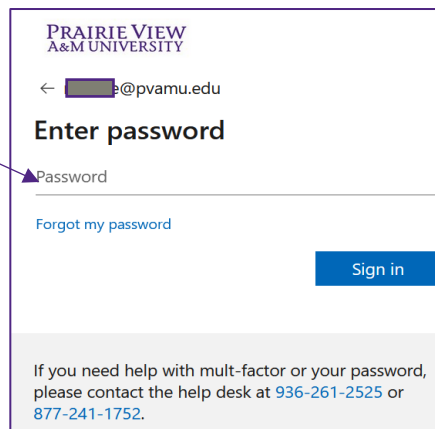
PRAIRIE VIEW
A&M UNIVERSITY

← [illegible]e@pvamu.edu

Enter password

Password

Forgot my password

Sign in

If you need help with mult-factor or your password, please contact the help desk at 936-261-2525 or 877-241-1752.